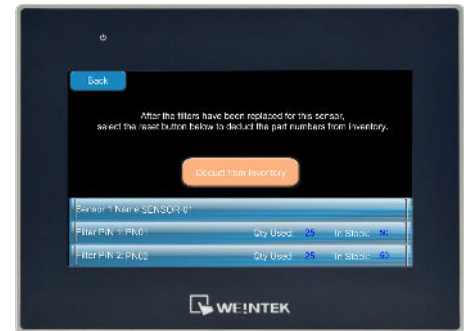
Back

After the filters have been replaced for this sensor, select the reset button below to deduct the part numbers from Inventory.

Deduct from Inventory

Sensor 1 Name SENSOR-01

Filter P/N 1: PN01 Qty Used: 25 In Stock: 50

Filter P/N 2: PN02 Qty Used: 25 In Stock: 50

WEINTEK